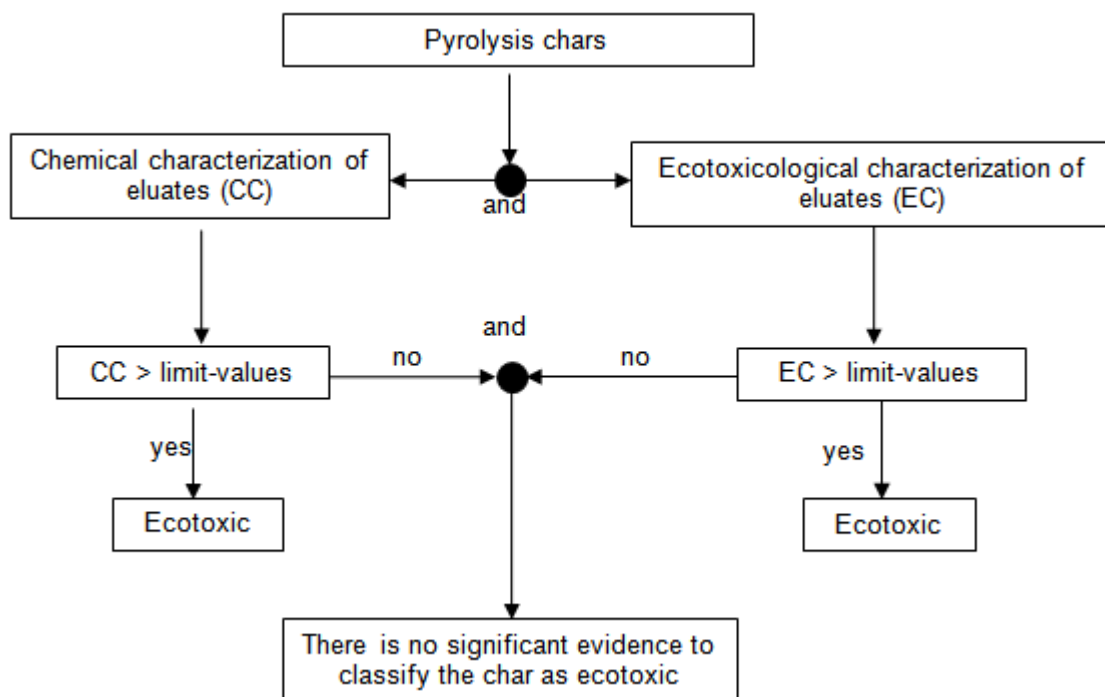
Pyrolysis chars

Chemical characterization of eluates (CC)

and

Ecotoxicological characterization of eluates (EC)

and

CC > limit-values

no

no

EC > limit-values

yes

yes

Ecotoxic

Ecotoxic

There is no significant evidence to classify the char as ecotoxic